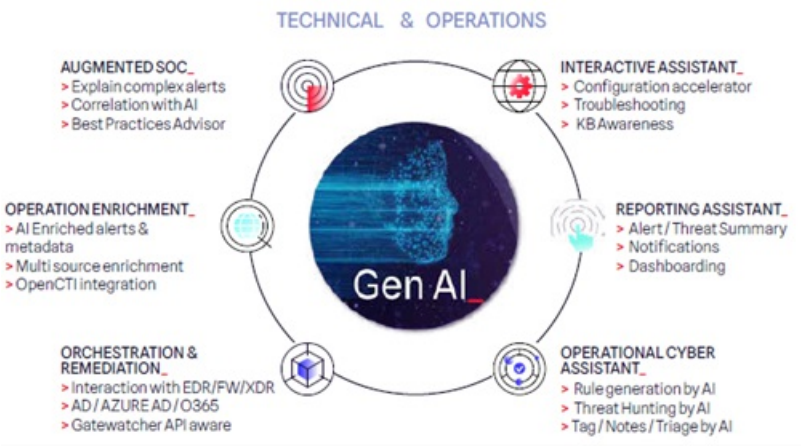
TECHNICAL & OPERATIONS

AUGMENTED SOC_
> Explain complex alerts
> Correlation with AI
> Best Practices Advisor

INTERACTIVE ASSISTANT_
> Configuration accelerator
> Troubleshooting
> KB Awareness

OPERATION ENRICHMENT_
> AI Enriched alerts & metadata
> Multi source enrichment
> OpenCTI integration

REPORTING ASSISTANT_
> Alert / Threat Summary
> Notifications
> Dashboarding

Gen AI_

ORCHESTRATION & REMEDIATION_
> Interaction with EDR/FW/XDR
> AD / AZURE AD / O365
> Gatewatcher API aware

OPERATIONAL CYBER ASSISTANT_
> Rule generation by AI
> Threat Hunting by AI
> Tag / Notes / Triage by AI